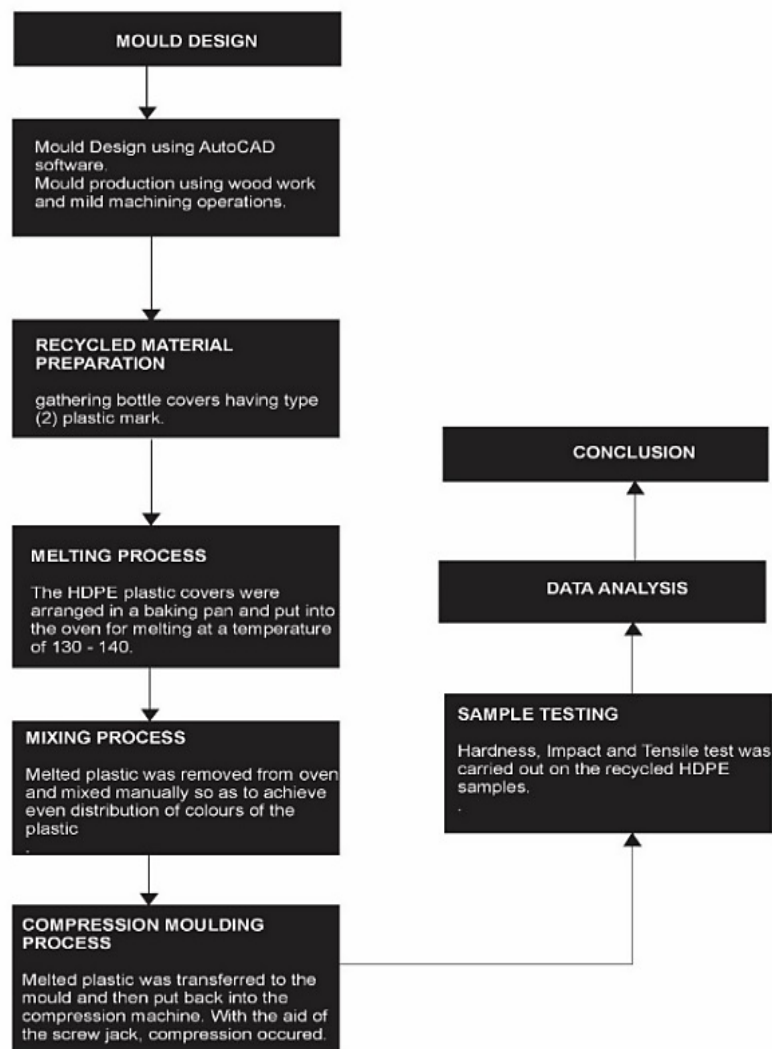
MOULD DESIGN

Mould Design using AutoCAD software.
Mould production using wood work and mild machining operations.

RECYCLED MATERIAL PREPARATION

gathering bottle covers having type (2) plastic mark.

MELTING PROCESS

The HDPE plastic covers were arranged in a baking pan and put into the oven for melting at a temperature of 130 - 140.

MIXING PROCESS

Melted plastic was removed from oven and mixed manually so as to achieve even distribution of colours of the plastic
.

COMPRESSION MOULDING PROCESS

Melted plastic was transferred to the mould and then put back into the compression machine. With the aid of the screw jack, compression occured.

SAMPLE TESTING

Hardness, Impact and Tensile test was carried out on the recycled HDPE samples.
.

DATA ANALYSIS

CONCLUSION